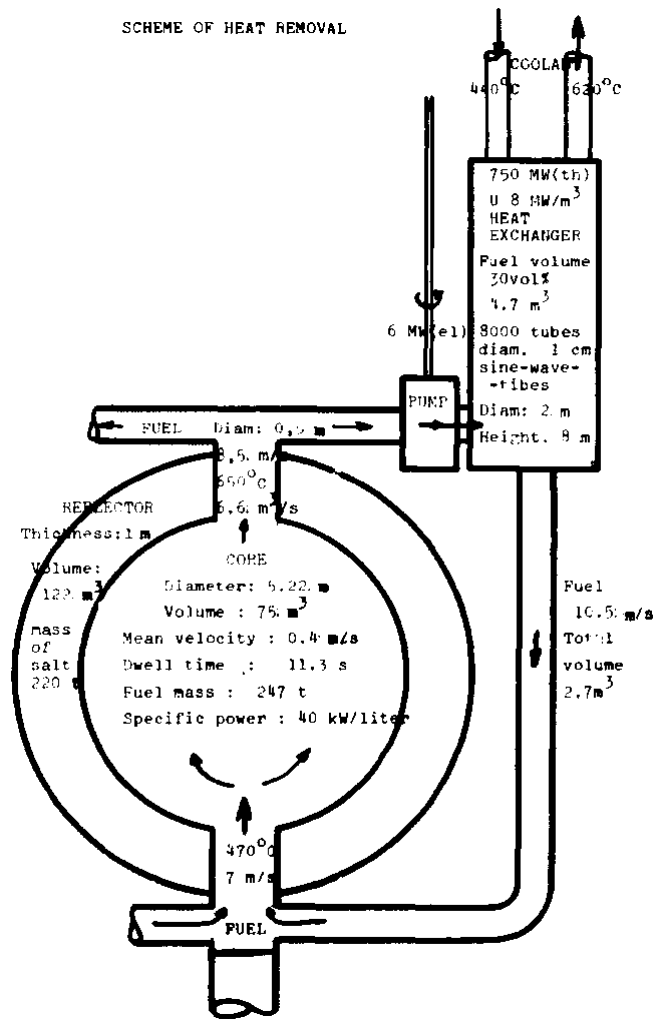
SCHEME OF HEAT REMOVAL

COOLANT

$440^{\circ}C$

$620^{\circ}C$

750 MW(th)

U 8 $MW/m^3$

HEAT EXCHANGER

Fuel volume 30vol%

$4.7\ m^3$

8000 tubes diam. 1 cm sine-wave-tibes

Diam: 2 m

Height. 8 m

6 MW(el)

PUMP

FUEL Diam: 0,5 m

8,5 m/s

$650^{\circ}C$

6,6 m/s

REFLECTOR

Thickness:1 m

Volume: $122\ m^3$

mass of salt 220 t

CORE

Diameter: 5.22 m

Volume : $75\ m^3$

Mean velocity : 0.4 m/s

Dwell time : 11.3 s

Fuel mass : 247 t

Specific power : 40 kW/liter

Fuel 10.5 m/s

Total volume $2,7m^3$

$470^{\circ}C$

7 m/s

FUEL